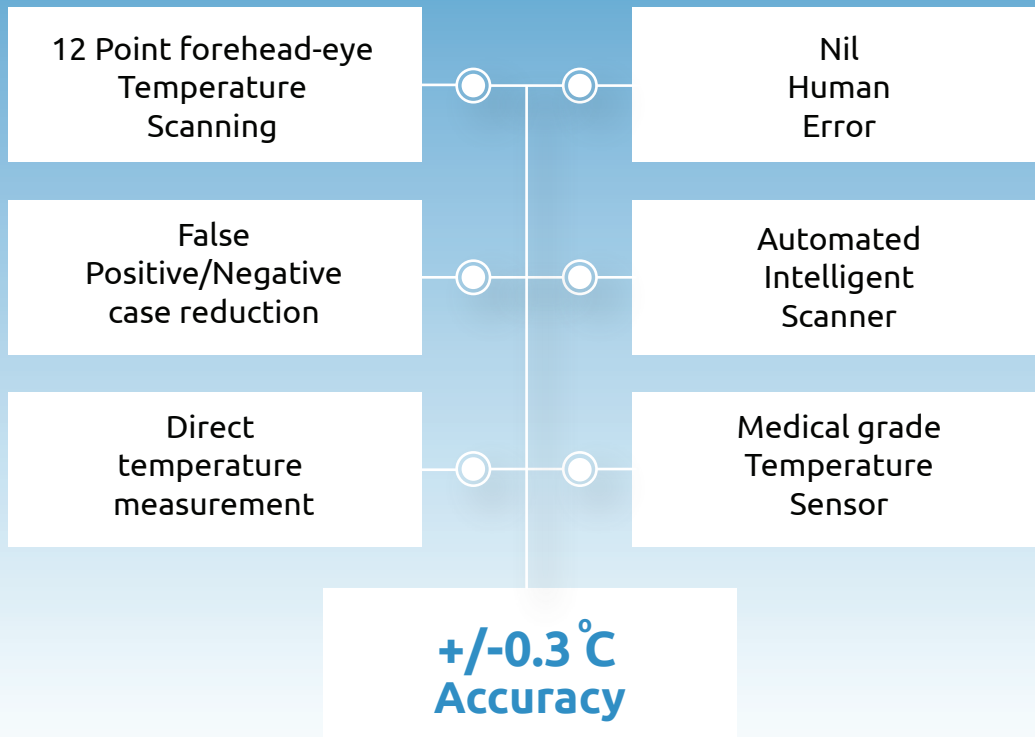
12 Point forehead-eye Temperature Scanning

Nil Human Error

False Positive/Negative case reduction

Automated Intelligent Scanner

Direct temperature measurement

Medical grade Temperature Sensor

+/-0.3 $^{\circ}$C Accuracy